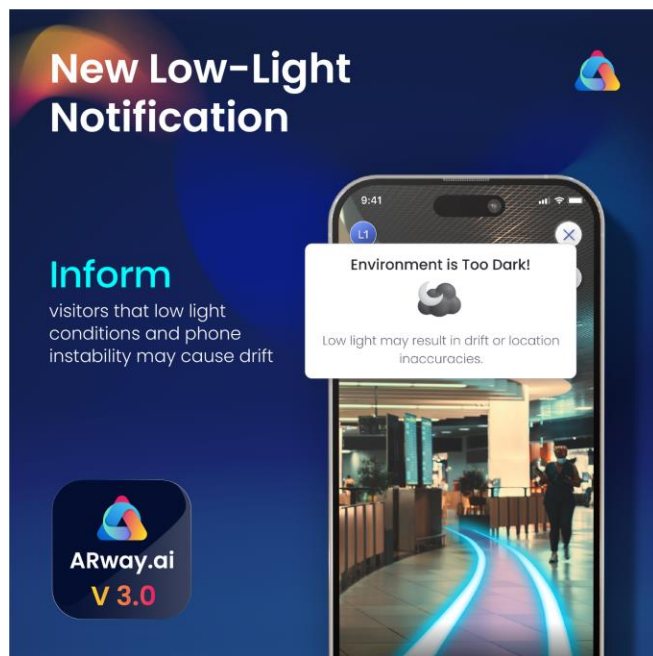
New Low-Light Notification

Inform
visitors that low light conditions and phone instability may cause drift

9:41

L1

Environment is Too Dark!

Low light may result in drift or location inaccuracies.

ARway.ai
V 3.0